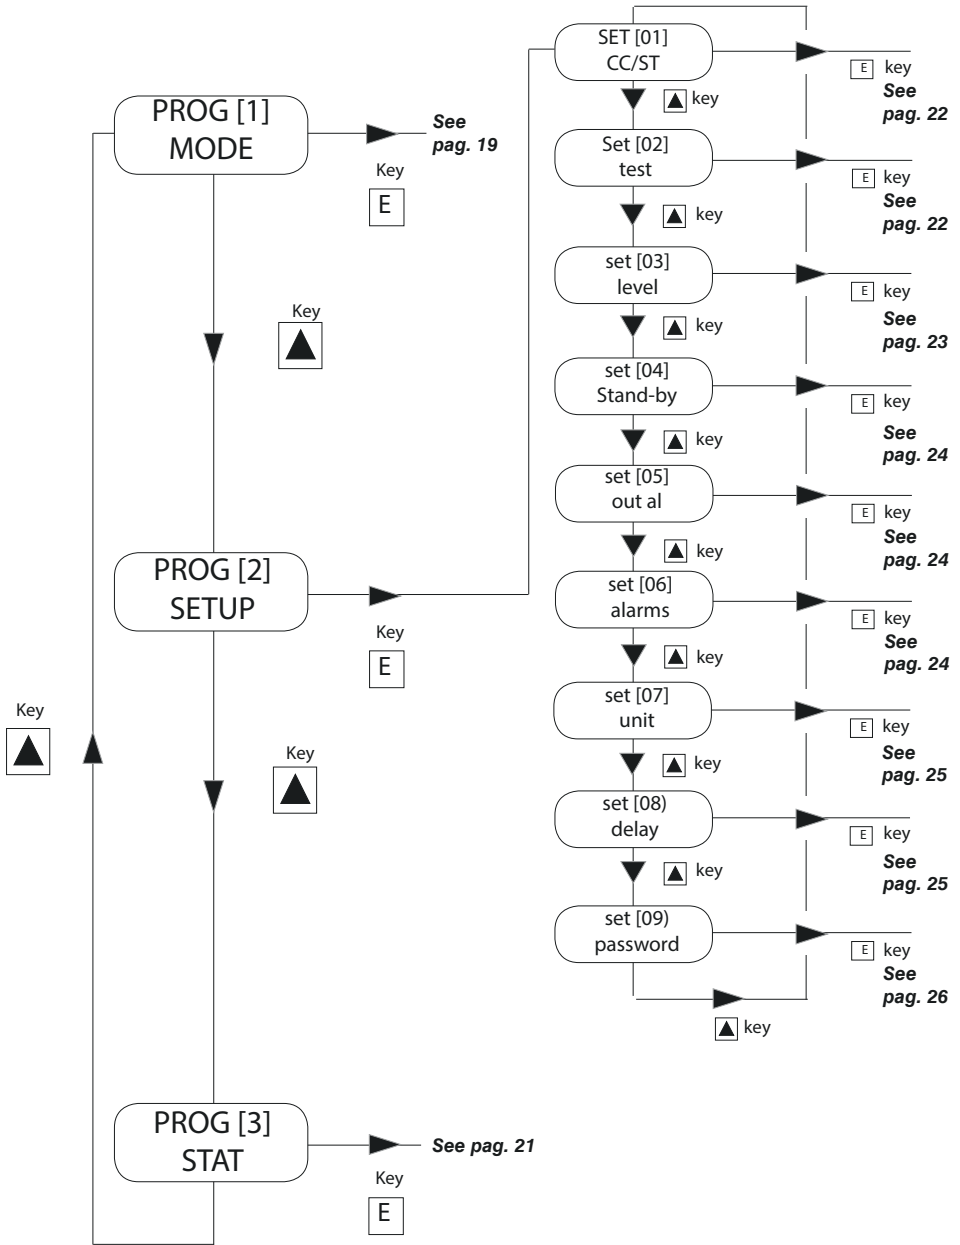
PROG [1]
MODE

See
pag. 19

Key
E

Key
▲

PROG [2]
SETUP

Key
E

Key
▲

Key
▲

PROG [3]
STAT

See pag. 21

Key
E

SET [01]
CC/ST

E key
See
pag. 22

▲ key

Set [02]
test

E key
See
pag. 22

▲ key

set [03]
level

E key
See
pag. 23

▲ key

set [04]
Stand-by

E key
See
pag. 24

▲ key

set [05]
out al

E key
See
pag. 24

▲ key

set [06]
alarms

E key
See
pag. 24

▲ key

set [07]
unit

E key
See
pag. 25

▲ key

set [08)
delay

E key
See
pag. 25

▲ key

set [09)
password

E key
See
pag. 26

▲ key